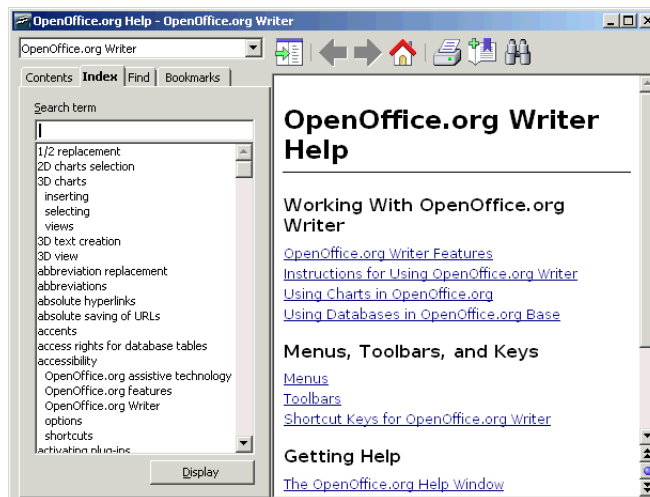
OpenOffice.org Help - OpenOffice.org Writer

OpenOffice.org Writer

Contents Index Find Bookmarks

Search term

1/2 replacement
2D charts selection
3D charts
inserting
selecting
views
3D text creation
3D view
abbreviation replacement
abbreviations
absolute hyperlinks
absolute saving of URLs
accents
access rights for database tables
accessibility
OpenOffice.org assistive technology
OpenOffice.org features
OpenOffice.org Writer
options
shortcuts
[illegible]

Display

OpenOffice.org Writer Help

Working With OpenOffice.org Writer

OpenOffice.org Writer Features
Instructions for Using OpenOffice.org Writer
Using Charts in OpenOffice.org
Using Databases in OpenOffice.org Base

Menus, Toolbars, and Keys

Menus
Toolbars
Shortcut Keys for OpenOffice.org Writer

Getting Help

The OpenOffice.org Help Window